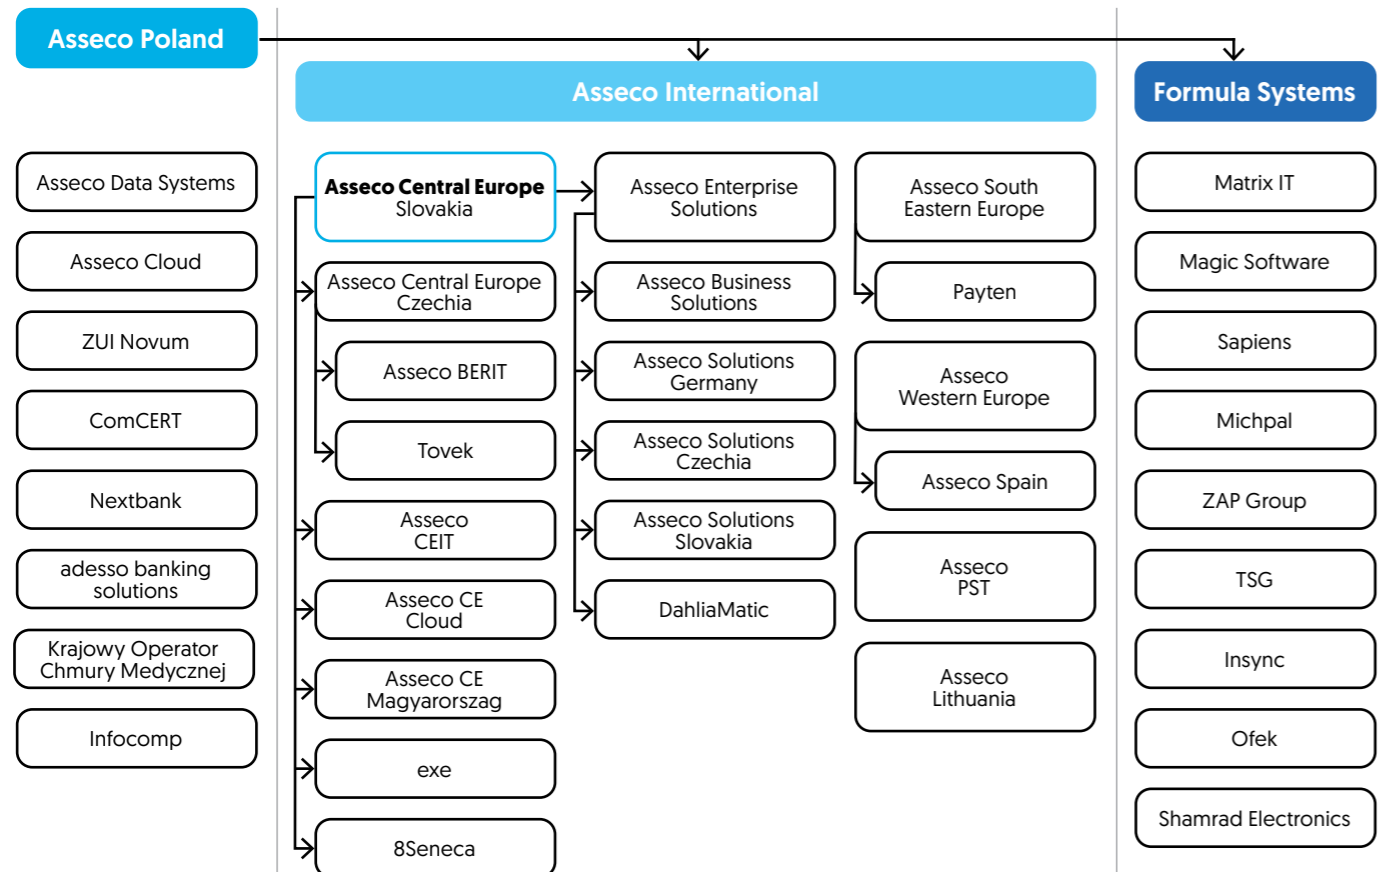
Asseco Poland

Asseco Data Systems

Asseco Cloud

ZUI Novum

ComCERT

Nextbank

adesso banking solutions

Krajowy Operator Chmury Medycznej

Infocomp

Asseco International

Asseco Central Europe Slovakia

Asseco Central Europe Czechia

Asseco BERIT

Tovek

Asseco CEIT

Asseco CE Cloud

Asseco CE Magyarorszag

exe

8Seneca

Asseco Enterprise Solutions

Asseco Business Solutions

Asseco Solutions Germany

Asseco Solutions Czechia

Asseco Solutions Slovakia

DahliaMatic

Asseco South Eastern Europe

Payten

Asseco Western Europe

Asseco Spain

Asseco PST

Asseco Lithuania

Formula Systems

Matrix IT

Magic Software

Sapiens

Michpal

ZAP Group

TSG

Insync

Ofek

Shamrad Electronics